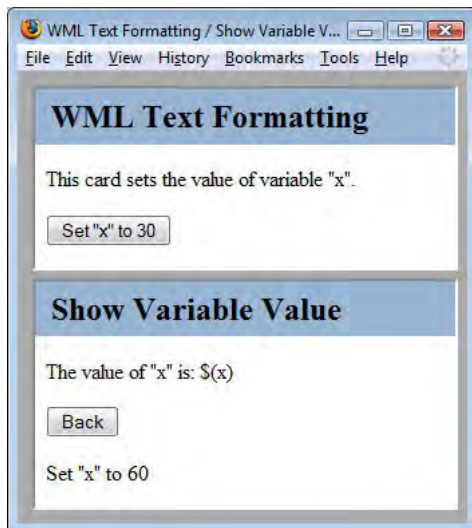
WML Text Formatting / Show Variable V...

File Edit View History Bookmarks Tools Help

WML Text Formatting

This card sets the value of variable "x".

Set "x" to 30

Show Variable Value

The value of "x" is: $(x)

Back

Set "x" to 60